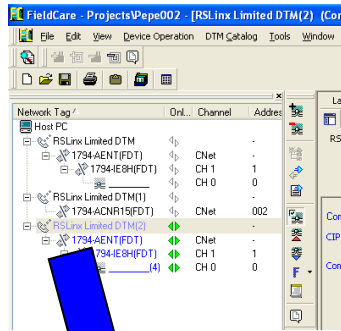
FieldCare - Projects\Pepe002 - [RSLinx Limited DTM(2) (Co

File Edit View Device Operation DTM Catalog Tools Window

| Network Tag | Onl... | Channel | Addre |
|---|---|---|---|
| Host PC | | | |
| RSLinx Limited DTM | | | - |
| 1794-AENT(FDT) | | CNet | - |
| 1794-IE8H(FDT) | | CH 1 | 1 |
| _______ | | CH 0 | 0 |
| RSLinx Limited DTM(1) | | | - |
| 1794-ACNR15(FDT) | | CNet | 002 |
| RSLinx Limited DTM(2) | | | - |
| 1794-AENT(FDT) | | CNet | - |
| 794-IE8H(FDT) | | CH 1 | 1 |
| _______(4) | | CH 0 | 0 |

La

RS

Co

CIP

Co